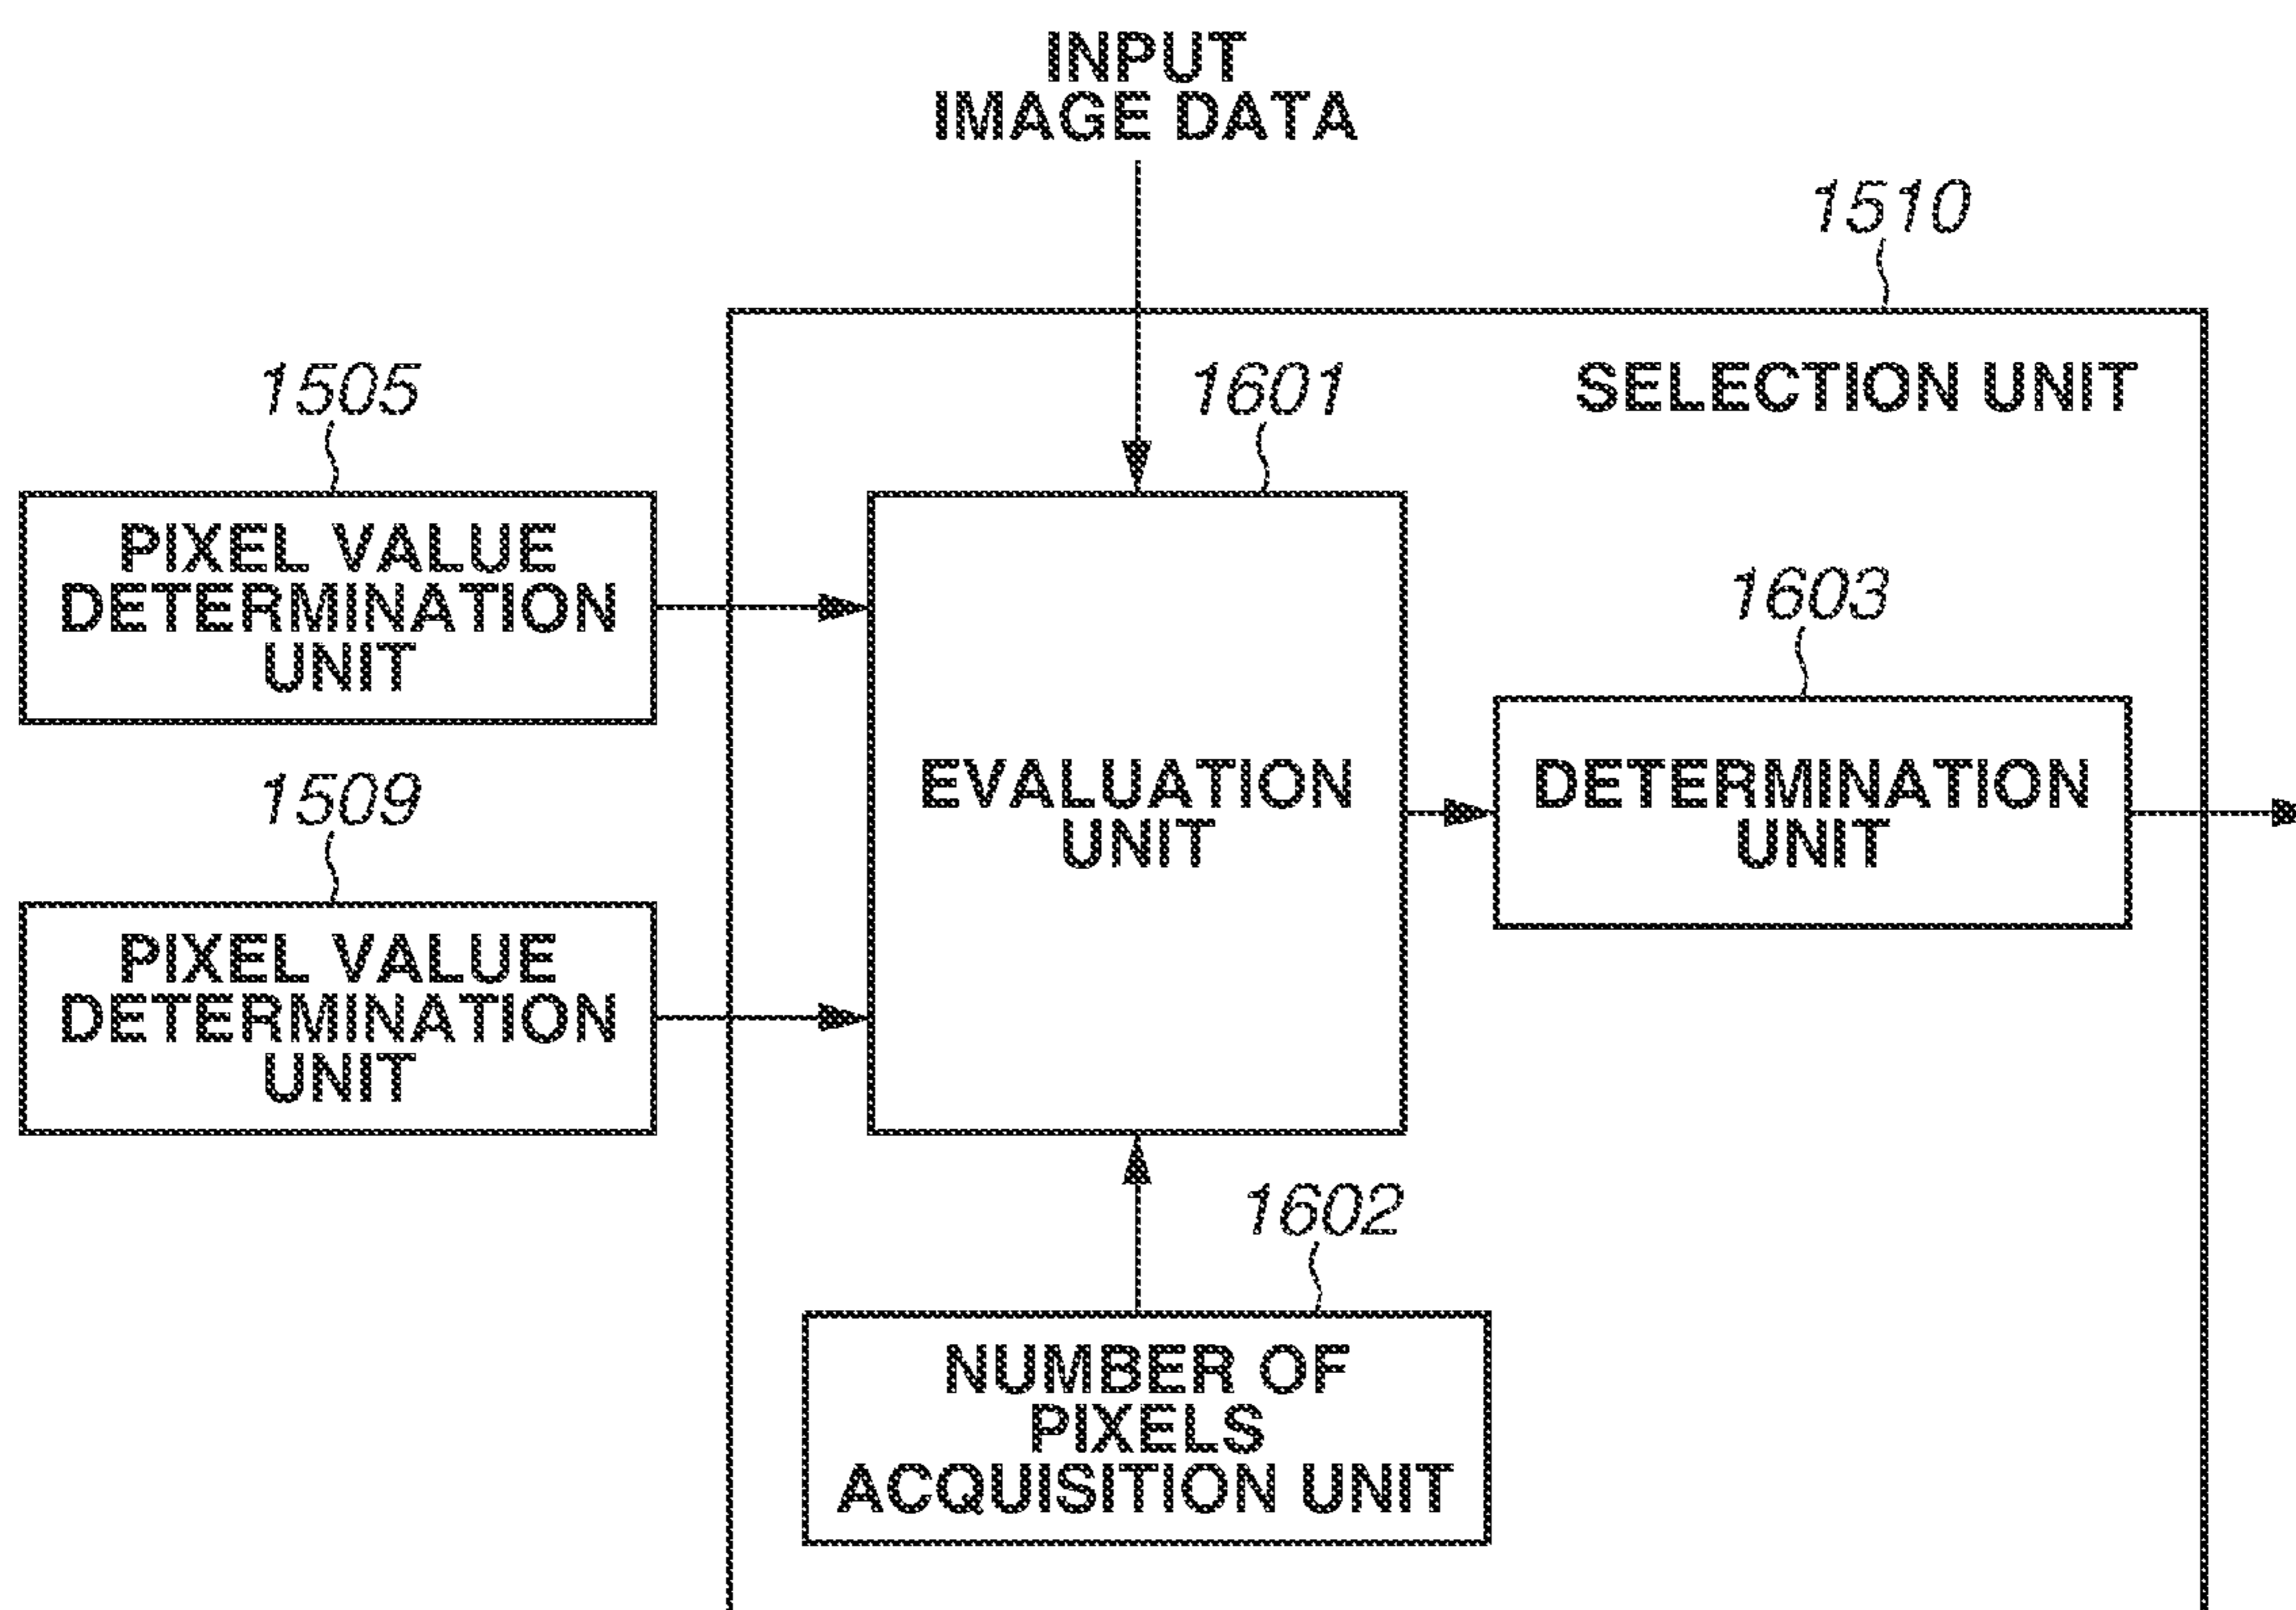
INPUT IMAGE DATA

1510

SELECTION UNIT

1505

PIXEL VALUE DETERMINATION UNIT

1601

EVALUATION UNIT

1603

DETERMINATION UNIT

1509

PIXEL VALUE DETERMINATION UNIT

1602

NUMBER OF PIXELS ACQUISITION UNIT